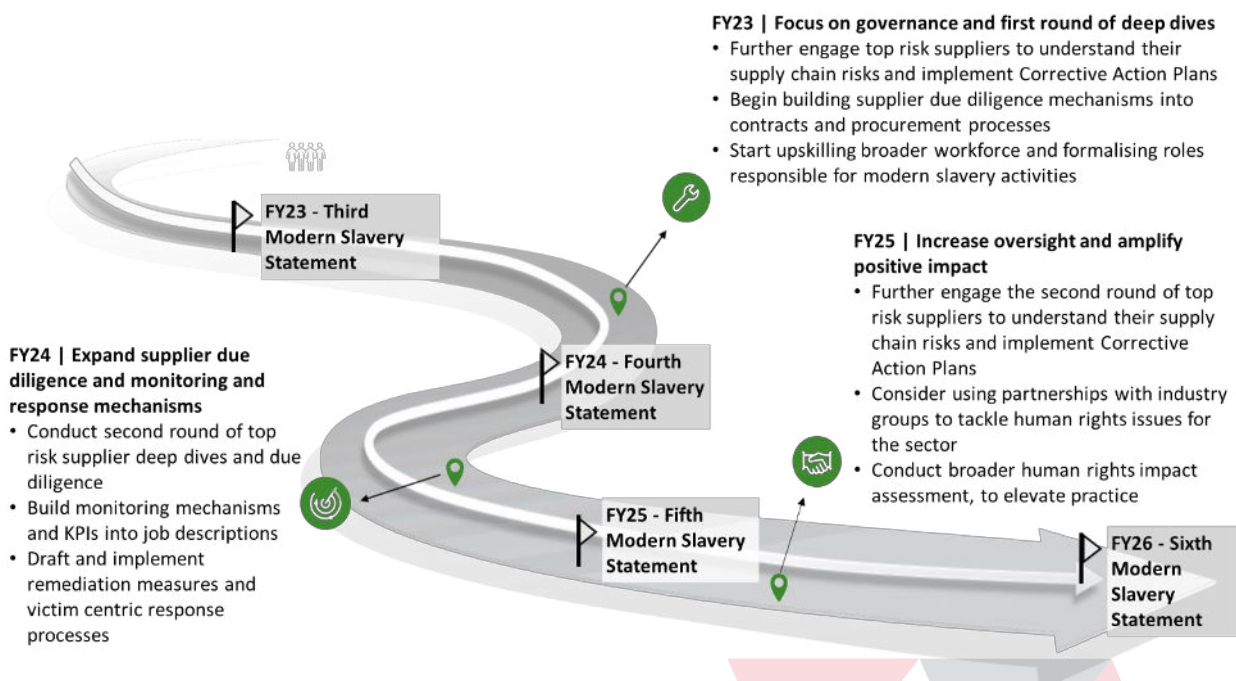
FY23 | Focus on governance and first round of deep dives
• Further engage top risk suppliers to understand their supply chain risks and implement Corrective Action Plans
• Begin building supplier due diligence mechanisms into contracts and procurement processes
• Start upskilling broader workforce and formalising roles responsible for modern slavery activities

FY23 - Third Modern Slavery Statement

FY25 | Increase oversight and amplify positive impact
• Further engage the second round of top risk suppliers to understand their supply chain risks and implement Corrective Action Plans
• Consider using partnerships with industry groups to tackle human rights issues for the sector
• Conduct broader human rights impact assessment, to elevate practice

FY24 | Expand supplier due diligence and monitoring and response mechanisms
• Conduct second round of top risk supplier deep dives and due diligence
• Build monitoring mechanisms and KPIs into job descriptions
• Draft and implement remediation measures and victim centric response processes

FY24 - Fourth Modern Slavery Statement

FY25 - Fifth Modern Slavery Statement

FY26 - Sixth Modern Slavery Statement